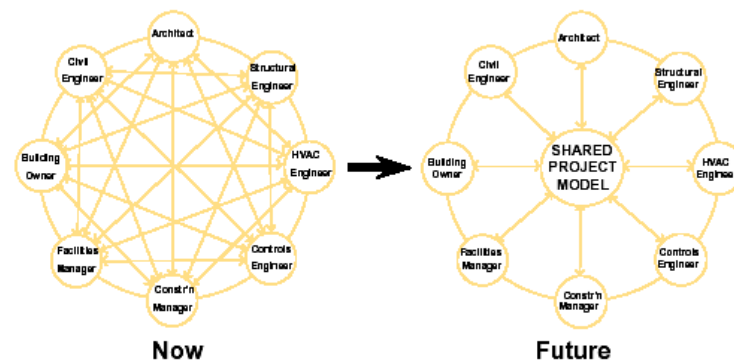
Architect

Civil Engineer

Structural Engineer

Building Owner

HVAC Engineer

Facilities Manager

Controls Engineer

Constr'n Manager

Now

Architect

Civil Engineer

Structural Engineer

Building Owner

SHARED PROJECT MODEL

HVAC Enginee

Facilities Manager

Controls Engineer

Constr'n Manager

Future